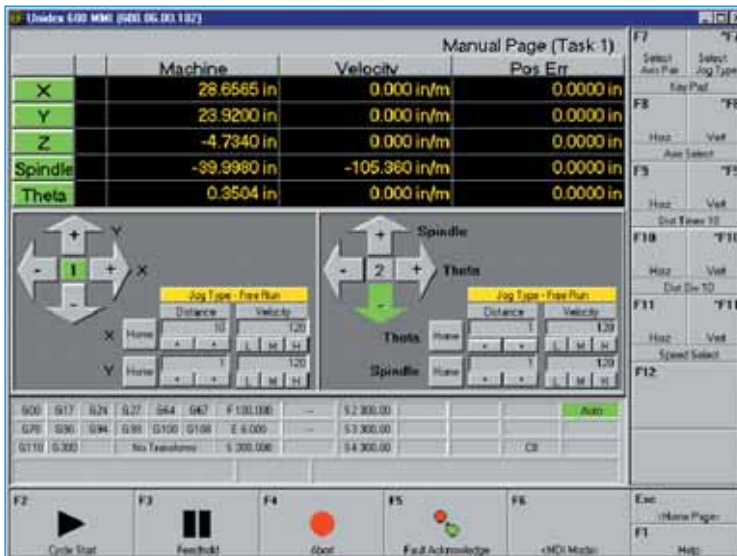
Unidex 600 MMI (600.06.00.182)

Manual Page (Task 1)

| | Machine | Velocity | Pos Err |
|---|---|---|---|
| X | 28.6565 in | 0.000 in/m | 0.0000 in |
| Y | 23.9200 in | 0.000 in/m | 0.0000 in |
| Z | -4.7340 in | 0.000 in/m | 0.0000 in |
| Spindle | -39.9980 in | -105.360 in/m | 0.0000 in |
| Theta | 0.3504 in | 0.000 in/m | 0.0000 in |

Y
- 1 + X
Jog Type - Free Run
Distance Velocity
X Home 10 120
- + L M H
Y Home 1 120
- + L M H

Spindle
- 2 + Theta
Jog Type - Free Run
Distance Velocity
Theta Home 1 120
- + L M H
Spindle Home 1 120
- + L M H

G00 G17 G24 G27 G64 G67 F 100.000 -- S2 300.00 Auto
G70 G90 G94 G98 G100 G108 E 6.000 -- S3 300.00
G110 G300 No Transforms S 300.000 S4 300.00 C8

F7 Select Axis Pair Select Jog Type F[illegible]
Key Pad
F8 Horz Vert F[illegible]
Axis Select
F9 Horz Vert F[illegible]
Dist Times 10
F10 Horz Vert F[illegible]
Dist Div 10
F11 Horz Vert F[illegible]
Speed Select
F12

F2 Cycle Start
F3 Feedhold
F4 Abort
F5 Fault Acknowledge
F6 <MDI Mode>
Esc <Home Page>
F1 Help